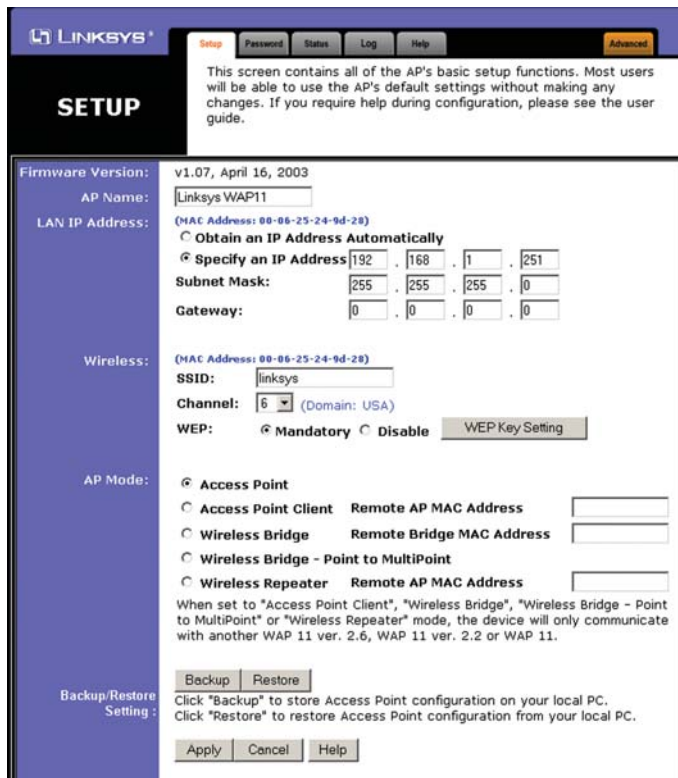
LINKSYS®

Setup | Password | Status | Log | Help | Advanced

SETUP

This screen contains all of the AP's basic setup functions. Most users will be able to use the AP's default settings without making any changes. If you require help during configuration, please see the user guide.

Firmware Version: v1.07, April 16, 2003

AP Name: Linksys WAP11

LAN IP Address: (MAC Address: 00-06-25-24-9d-28)
Obtain an IP Address Automatically
Specify an IP Address 192 . 168 . 1 . 251
Subnet Mask: 255 . 255 . 255 . 0
Gateway: 0 . 0 . 0 . 0

Wireless: (MAC Address: 00-06-25-24-9d-28)
SSID: linksys
Channel: 6 (Domain: USA)
WEP: Mandatory Disable WEP Key Setting

AP Mode:
Access Point
Access Point Client Remote AP MAC Address
Wireless Bridge Remote Bridge MAC Address
Wireless Bridge - Point to MultiPoint
Wireless Repeater Remote AP MAC Address
When set to "Access Point Client", "Wireless Bridge", "Wireless Bridge - Point to MultiPoint" or "Wireless Repeater" mode, the device will only communicate with another WAP 11 ver. 2.6, WAP 11 ver. 2.2 or WAP 11.

Backup/Restore Setting:
Backup Restore
Click "Backup" to store Access Point configuration on your local PC.
Click "Restore" to restore Access Point configuration from your local PC.

Apply Cancel Help